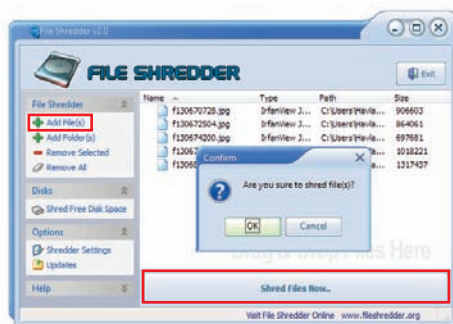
File Shredder v2.0

FILE SHREDDER

Exit

File Shredder

Add File(s)

Add Folder(s)

Remove Selected

Remove All

Disks

Shred Free Disk Space

Options

Shredder Settings

Updates

Help

| Name | Type | Path | Size |
|---|---|---|---|
| f130670728.jpg | IrfanView J... | C:\Users\Havla... | 906603 |
| f130672504.jpg | IrfanView J... | C:\Users\Havla... | 864061 |
| f130674200.jpg | IrfanView J... | C:\Users\Havla... | 697681 |
| f13067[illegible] | | | 1018221 |
| f13068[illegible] | | | 1317457 |

Confirm

Are you sure to shred file(s)?

OK

Cancel

Drag & Drop Files Here

Shred Files Now..

Visit File Shredder Online www.fileshredder.org